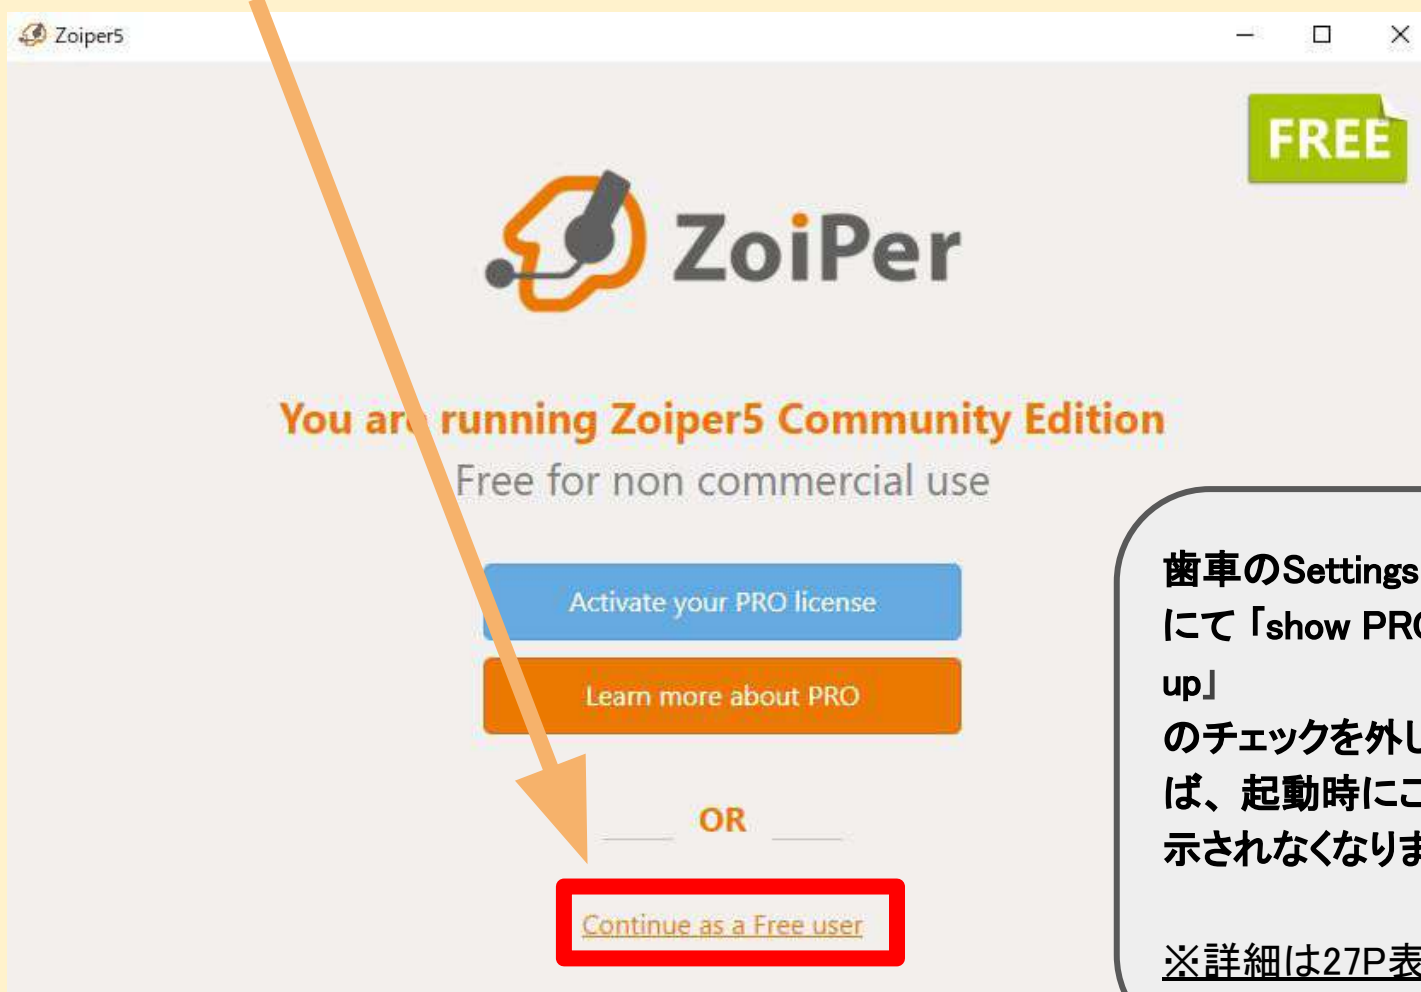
Zoiper5

FREE

ZoiPer

You ar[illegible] running Zoiper5 Community Edition
Free for non commercial use

Activate your PRO license

Learn more about PRO

OR

Continue as a Free user

歯車のSettings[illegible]
にて「show PR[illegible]
up」
のチェックを外し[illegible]
ば、起動時にこ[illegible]
示されなくなりま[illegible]

※詳細は27P表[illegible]